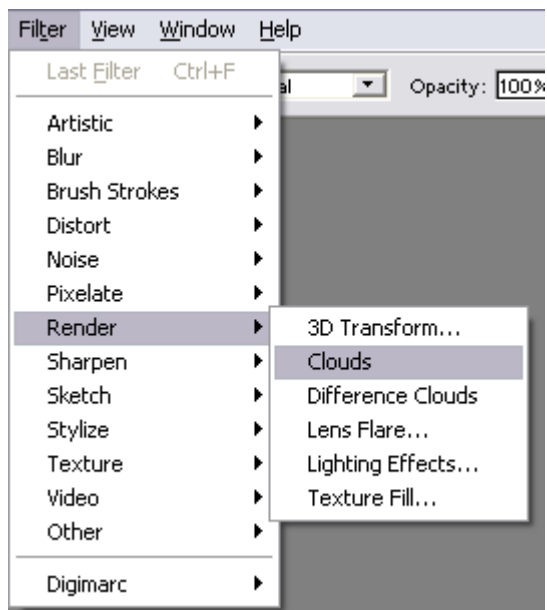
Filter View Window Help

Last Filter Ctrl+F

al

Opacity: 100%

Artistic
Blur
Brush Strokes
Distort
Noise
Pixelate
Render
Sharpen
Sketch
Stylize
Texture
Video
Other

Digimarc

3D Transform...
Clouds
Difference Clouds
Lens Flare...
Lighting Effects...
Texture Fill...